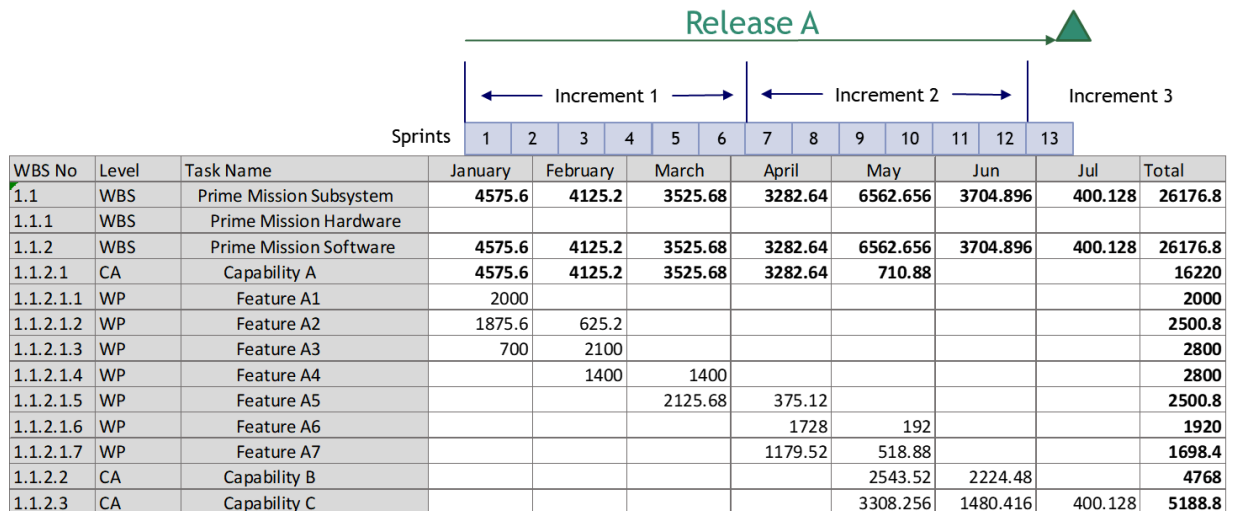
Release A

Increment 1

Increment 2

Increment 3

Sprints

| 1 | 2 | 3 | 4 | 5 | 6 | 7 | 8 | 9 | 10 | 11 | 12 | 13 |
|---|---|---|---|---|---|---|---|---|---|---|---|---|

| WBS No | Level | Task Name | January | February | March | April | May | Jun | Jul | Total |
|---|---|---|---|---|---|---|---|---|---|---|
| 1.1 | WBS | Prime Mission Subsystem | **4575.6** | **4125.2** | **3525.68** | **3282.64** | **6562.656** | **3704.896** | **400.128** | **26176.8** |
| 1.1.1 | WBS | Prime Mission Hardware | | | | | | | | |
| 1.1.2 | WBS | Prime Mission Software | **4575.6** | **4125.2** | **3525.68** | **3282.64** | **6562.656** | **3704.896** | **400.128** | **26176.8** |
| 1.1.2.1 | CA | Capability A | **4575.6** | **4125.2** | **3525.68** | **3282.64** | **710.88** | | | **16220** |
| 1.1.2.1.1 | WP | Feature A1 | 2000 | | | | | | | **2000** |
| 1.1.2.1.2 | WP | Feature A2 | 1875.6 | 625.2 | | | | | | **2500.8** |
| 1.1.2.1.3 | WP | Feature A3 | 700 | 2100 | | | | | | **2800** |
| 1.1.2.1.4 | WP | Feature A4 | | 1400 | 1400 | | | | | **2800** |
| 1.1.2.1.5 | WP | Feature A5 | | | 2125.68 | 375.12 | | | | **2500.8** |
| 1.1.2.1.6 | WP | Feature A6 | | | | 1728 | 192 | | | **1920** |
| 1.1.2.1.7 | WP | Feature A7 | | | | 1179.52 | 518.88 | | | **1698.4** |
| 1.1.2.2 | CA | Capability B | | | | | 2543.52 | 2224.48 | | **4768** |
| 1.1.2.3 | CA | Capability C | | | | | 3308.256 | 1480.416 | 400.128 | **5188.8** |